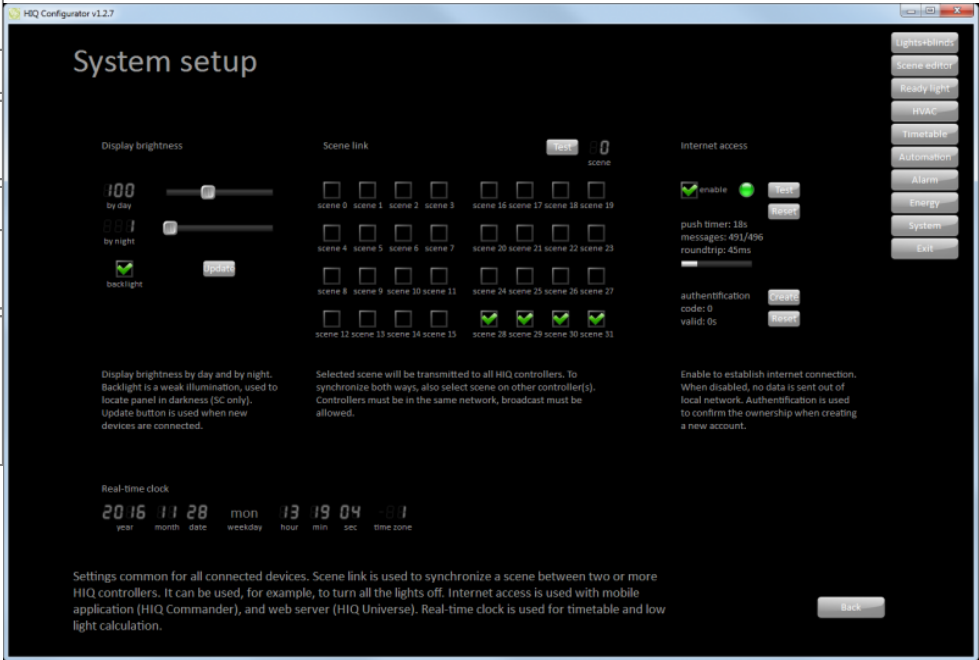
HIQ Configurator v1.2.7

System setup

Lights+blinds
Scene editor
Ready light
HVAC
Timetable
Automation
Alarm
Energy
System
Exit

Display brightness

100
by day

1
by night

backlight

Update

Scene link

Test

0
scene

scene 0 scene 1 scene 2 scene 3 scene 16 scene 17 scene 18 scene 19
scene 4 scene 5 scene 6 scene 7 scene 20 scene 21 scene 22 scene 23
scene 8 scene 9 scene 10 scene 11 scene 24 scene 25 scene 26 scene 27
scene 12 scene 13 scene 14 scene 15 scene 28 scene 29 scene 30 scene 31

Internet access

enable

Test
Reset

push timer: 18s
messages: 491/496
roundtrip: 45ms

authentification
code: 0
valid: 0s

Create
Reset

Display brightness by day and by night. Backlight is a weak illumination, used to locate panel in darkness (SC only). Update button is used when new devices are connected.

Selected scene will be transmitted to all HIQ controllers. To synchronize both ways, also select scene on other controller(s). Controllers must be in the same network, broadcast must be allowed.

Enable to establish internet connection. When disabled, no data is sent out of local network. Authentification is used to confirm the ownership when creating a new account.

Real-time clock

2016 11 28 mon 13 19 04 -1
year month date weekday hour min sec time zone

Settings common for all connected devices. Scene link is used to synchronize a scene between two or more HIQ controllers. It can be used, for example, to turn all the lights off. Internet access is used with mobile application (HIQ Commander), and web server (HIQ Universe). Real-time clock is used for timetable and low light calculation.

Back